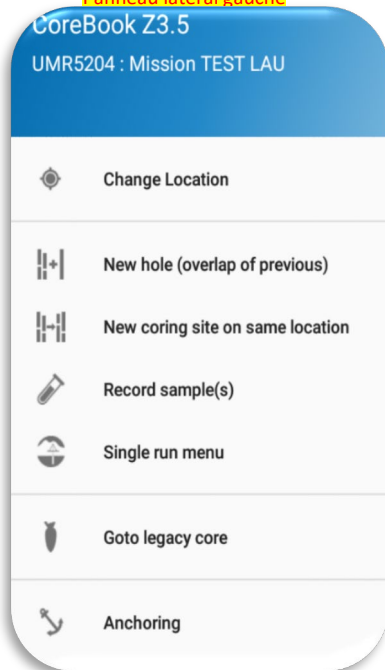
Panneau latéral gauche

CoreBook Z3.5

UMR5204 : Mission TEST LAU

Change Location

New hole (overlap of previous)

New coring site on same location

Record sample(s)

Single run menu

Goto legacy core

Anchoring